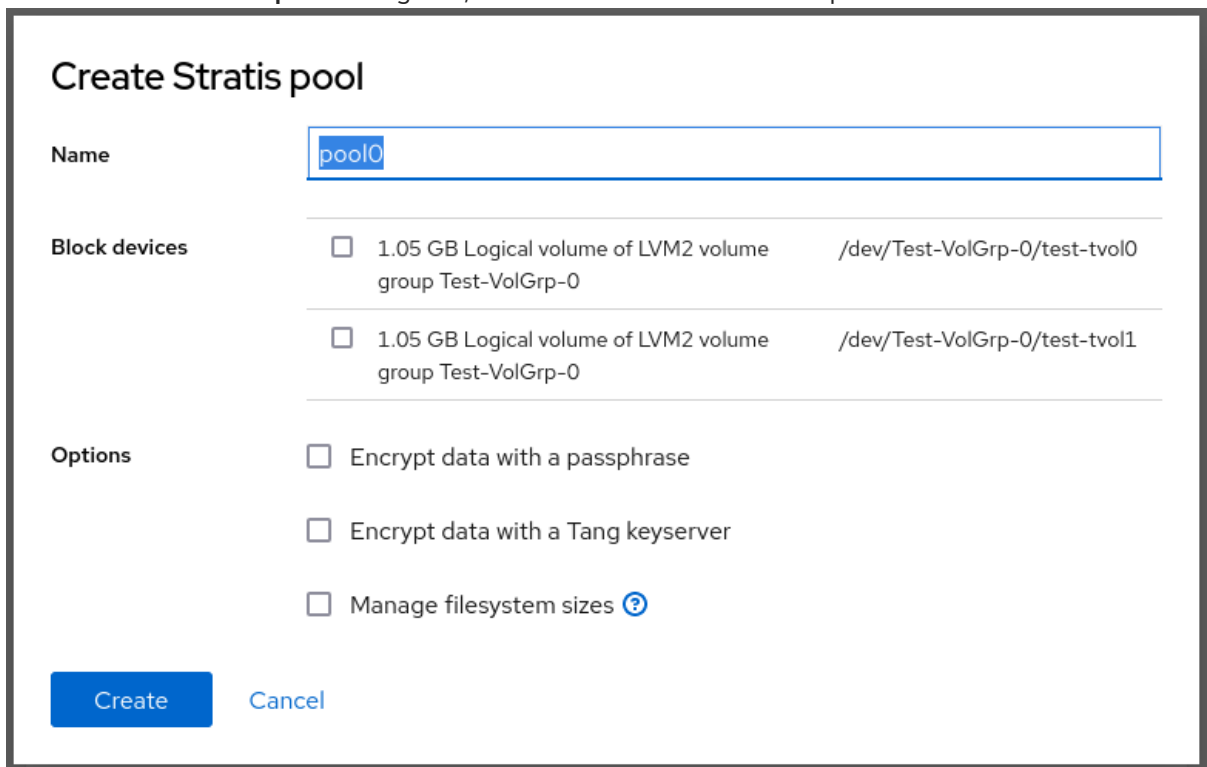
Create Stratis pool

Name pool0

Block devices

1.05 GB Logical volume of LVM2 volume group Test-VolGrp-0 /dev/Test-VolGrp-0/test-tvol0

1.05 GB Logical volume of LVM2 volume group Test-VolGrp-0 /dev/Test-VolGrp-0/test-tvol1

Options

Encrypt data with a passphrase

Encrypt data with a Tang keyserver

Manage filesystem sizes

Create Cancel